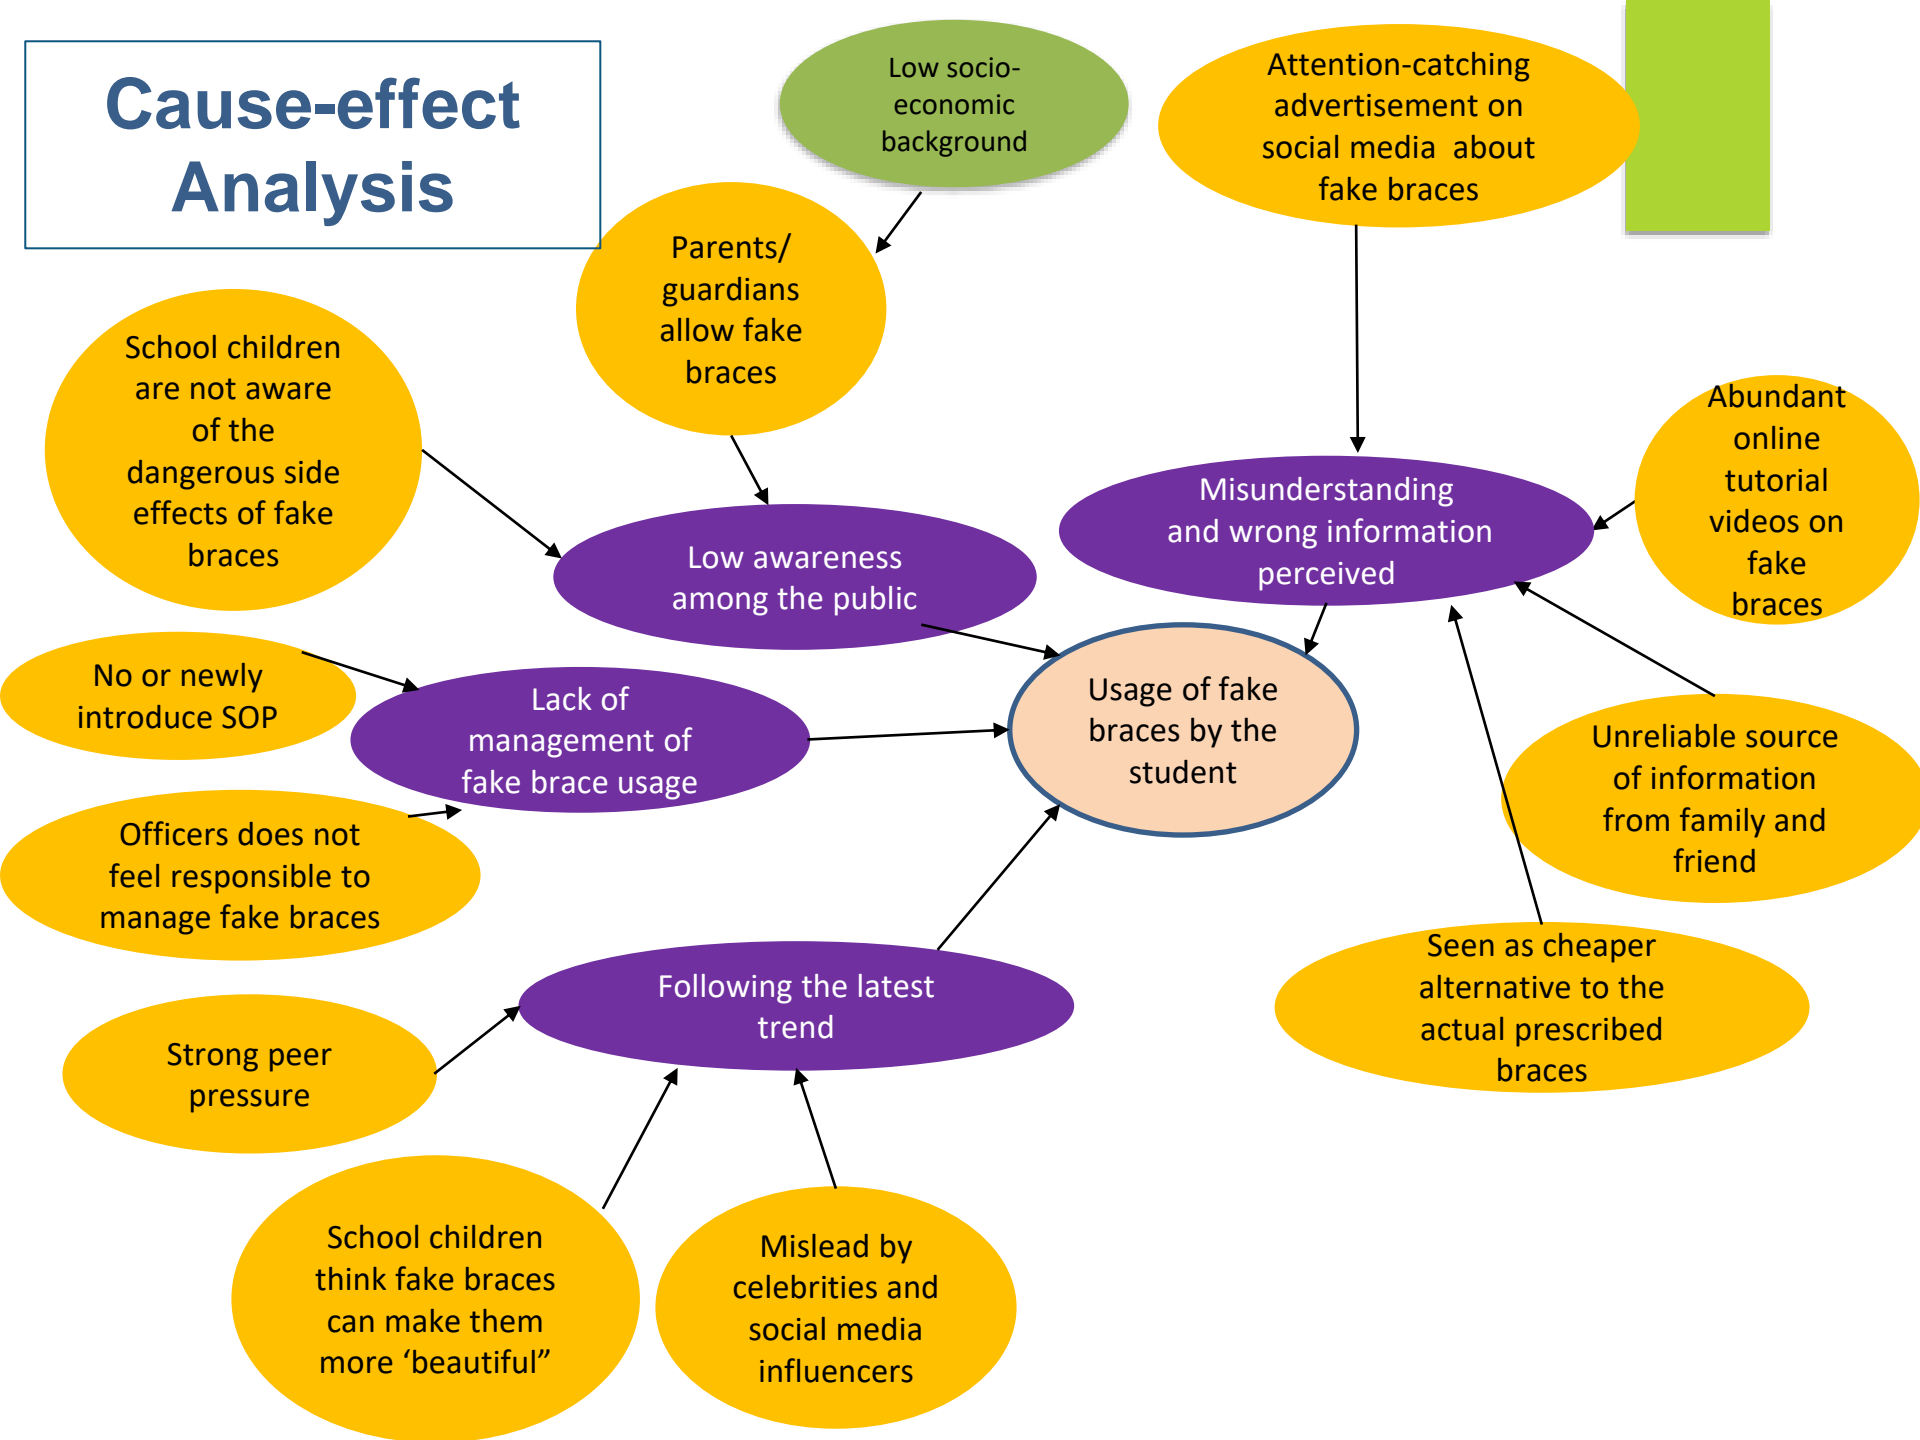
Cause-effect Analysis

Low socio-economic background

Attention-catching advertisement on social media about fake braces

Parents/ guardians allow fake braces

School children are not aware of the dangerous side effects of fake braces

Abundant online tutorial videos on fake braces

Misunderstanding and wrong information perceived

Low awareness among the public

No or newly introduce SOP

Lack of management of fake brace usage

Usage of fake braces by the student

Unreliable source of information from family and friend

Officers does not feel responsible to manage fake braces

Seen as cheaper alternative to the actual prescribed braces

Following the latest trend

Strong peer pressure

School children think fake braces can make them more ‘beautiful”

Mislead by celebrities and social media influencers